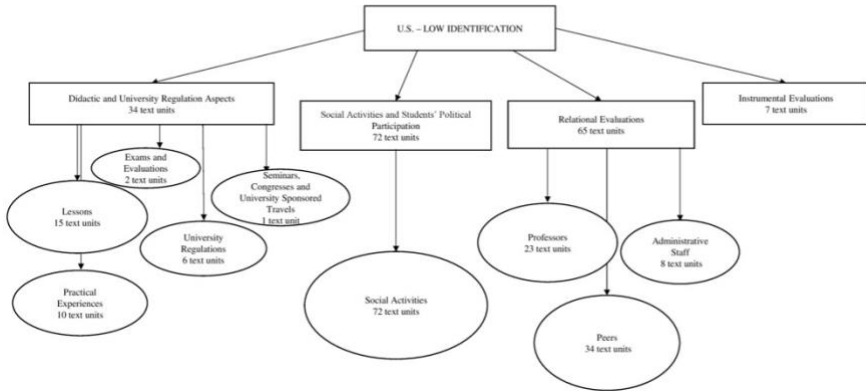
U.S. – LOW IDENTIFICATION

Didactic and University Regulation Aspects
34 text units

Exams and Evaluations
2 text units

Seminars, Congresses and University Sponsored Travels
1 text unit

Lessons
15 text units

University Regulations
6 text units

Practical Experiences
10 text units

Social Activities and Students' Political Participation
72 text units

Social Activities
72 text units

Relational Evaluations
65 text units

Professors
23 text units

Administrative Staff
8 text units

Peers
34 text units

Instrumental Evaluations
7 text units